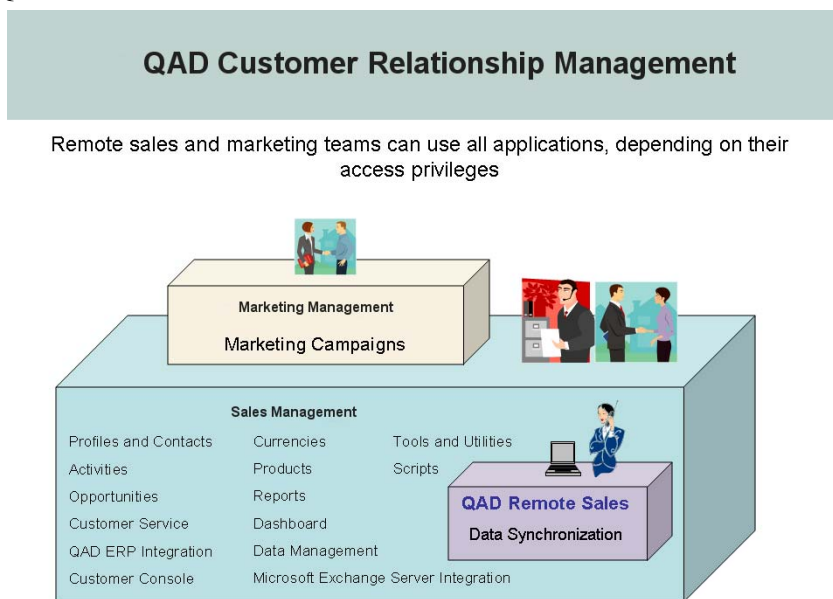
QAD Customer Relationship Management

Remote sales and marketing teams can use all applications, depending on their access privileges

Marketing Management

Marketing Campaigns

Sales Management

Profiles and Contacts
Activities
Opportunities
Customer Service
QAD ERP Integration
Customer Console

Currencies
Products
Reports
Dashboard
Data Management
Microsoft Exchange Server Integration

Tools and Utilities
Scripts

QAD Remote Sales

Data Synchronization